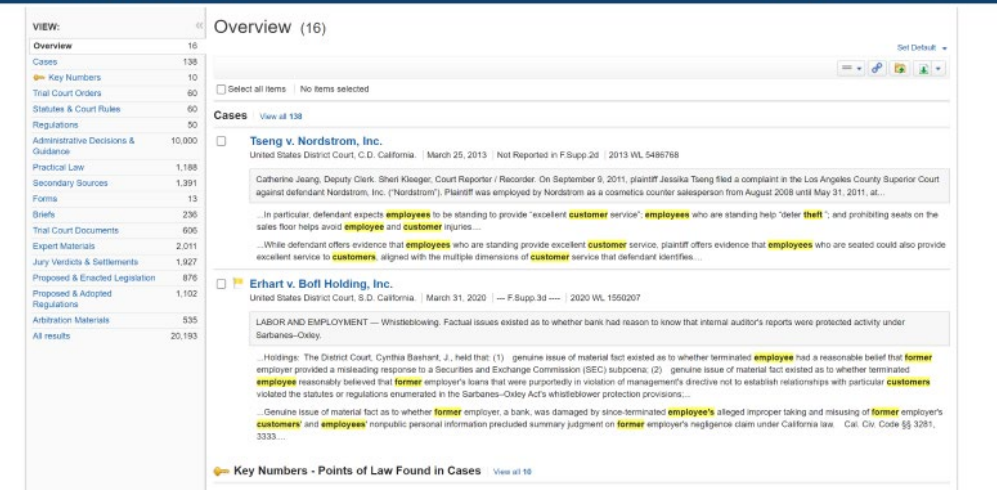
VIEW:

| | |
|---|---|
| Overview | 16 |
| Cases | 138 |
| Key Numbers | 10 |
| Trial Court Orders | 60 |
| Statutes & Court Rules | 60 |
| Regulations | 50 |
| Administrative Decisions & Guidance | 10,000 |
| Practical Law | 1,188 |
| Secondary Sources | 1,391 |
| Forms | 13 |
| Briefs | 236 |
| Trial Court Documents | 606 |
| Expert Materials | 2,011 |
| Jury Verdicts & Settlements | 1,927 |
| Proposed & Enacted Legislation | 876 |
| Proposed & Adopted Regulations | 1,102 |
| Arbitration Materials | 535 |
| All results | 20,193 |

Overview (16)

Set Default

Select all items | No items selected

Cases View all 138

Tseng v. Nordstrom, Inc.

United States District Court, C.D. California. | March 25, 2013 | Not Reported in F.Supp.2d | 2013 WL 5486768

Catherine Jeang, Deputy Clerk. Sheri Kleeger, Court Reporter / Recorder. On September 9, 2011, plaintiff Jessika Tseng filed a complaint in the Los Angeles County Superior Court against defendant Nordstrom, Inc. ("Nordstrom"). Plaintiff was employed by Nordstrom as a cosmetics counter salesperson from August 2008 until May 31, 2011, at...

...In particular, defendant expects employees to be standing to provide "excellent customer service"; employees who are standing help "deter theft "; and prohibiting seats on the sales floor helps avoid employee and customer injuries....

...While defendant offers evidence that employees who are standing provide excellent customer service, plaintiff offers evidence that employees who are seated could also provide excellent service to customers, aligned with the multiple dimensions of customer service that defendant identifies...

Erhart v. Bofl Holding, Inc.

United States District Court, S.D. California. | March 31, 2020 | --- F.Supp.3d ---- | 2020 WL 1550207

LABOR AND EMPLOYMENT — Whistleblowing. Factual issues existed as to whether bank had reason to know that internal auditor's reports were protected activity under Sarbanes–Oxley.

...Holdings: The District Court, Cynthia Bashant, J., held that: (1) genuine issue of material fact existed as to whether terminated employee had a reasonable belief that former employer provided a misleading response to a Securities and Exchange Commission (SEC) subpoena; (2) genuine issue of material fact existed as to whether terminated employee reasonably believed that former employer's loans that were purportedly in violation of management's directive not to establish relationships with particular customers violated the statutes or regulations enumerated in the Sarbanes–Oxley Act's whistleblower protection provisions;...

...Genuine issue of material fact as to whether former employer, a bank, was damaged by since-terminated employee's alleged improper taking and misusing of former employer's customers' and employees' nonpublic personal information precluded summary judgment on former employer's negligence claim under California law. Cal. Civ. Code §§ 3281, 3333....

Key Numbers - Points of Law Found in Cases View all 10